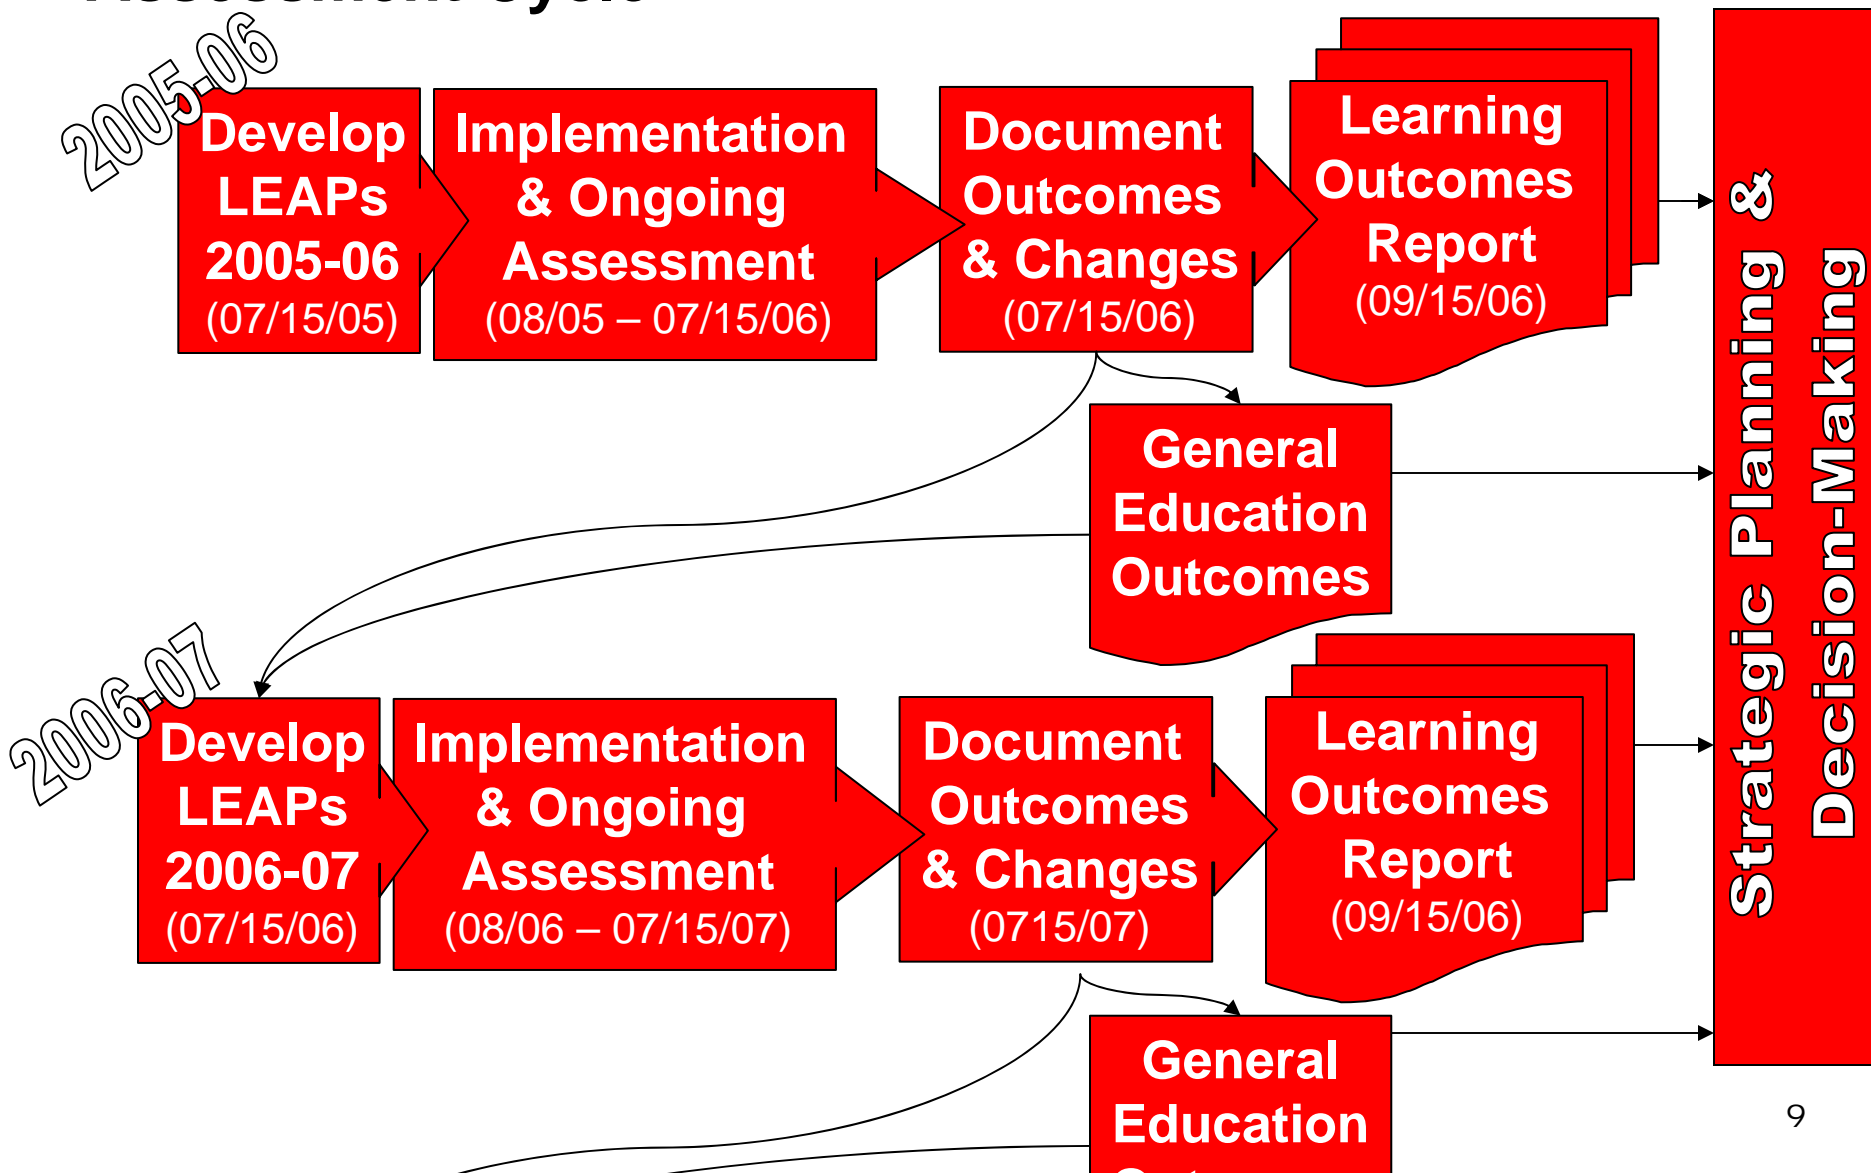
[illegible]

2005-06

Develop LEAPs 2005-06 (07/15/05)

Implementation & Ongoing Assessment (08/05 – 07/15/06)

Document Outcomes & Changes (07/15/06)

Learning Outcomes Report (09/15/06)

General Education Outcomes

2006-07

Develop LEAPs 2006-07 (07/15/06)

Implementation & Ongoing Assessment (08/06 – 07/15/07)

Document Outcomes & Changes (0715/07)

Learning Outcomes Report (09/15/06)

General Education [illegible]

Strategic Planning & Decision-Making

9